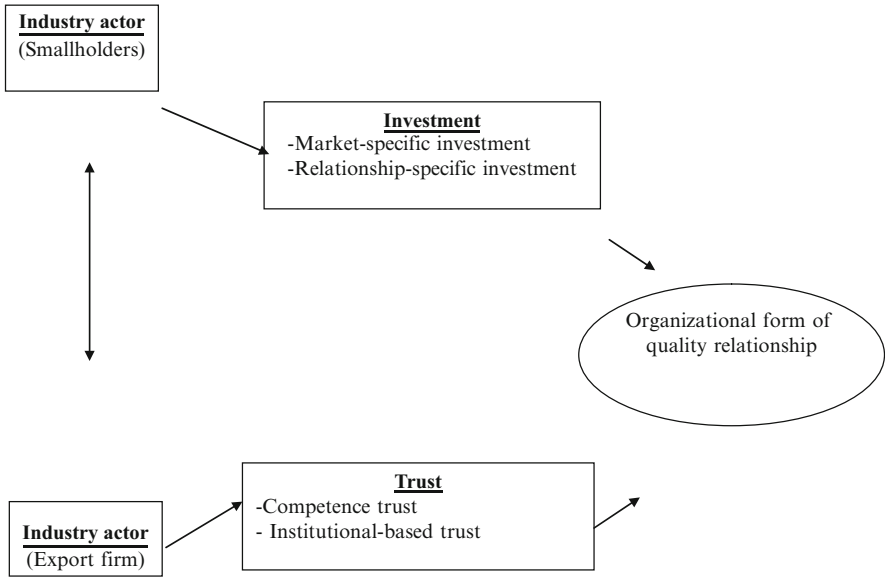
Industry actor
(Smallholders)

Investment
-Market-specific investment
-Relationship-specific investment

Organizational form of quality relationship

Industry actor
(Export firm)

Trust
-Competence trust
- Institutional-based trust